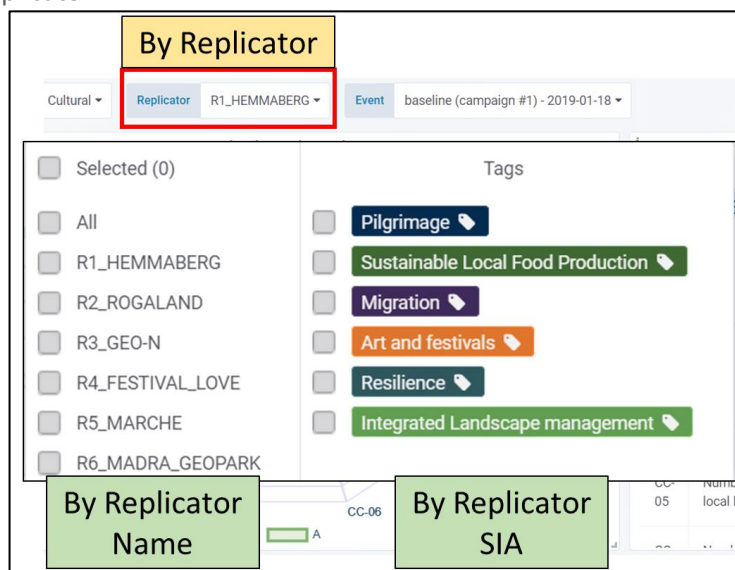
By Replicator

Cultural ▾ Replicator R1_HEMMABERG ▾ Event baseline (campaign #1) - 2019-01-18 ▾

Selected (0)

All

R1_HEMMABERG

R2_ROGALAND

R3_GEO-N

R4_FESTIVAL_LOVE

R5_MARCHE

R6_MADRA_GEOPARK

Tags

Pilgrimage

Sustainable Local Food Production

Migration

Art and festivals

Resilience

Integrated Landscape management

By Replicator Name

CC-06

A

By Replicator SIA

CC-05

Numb local